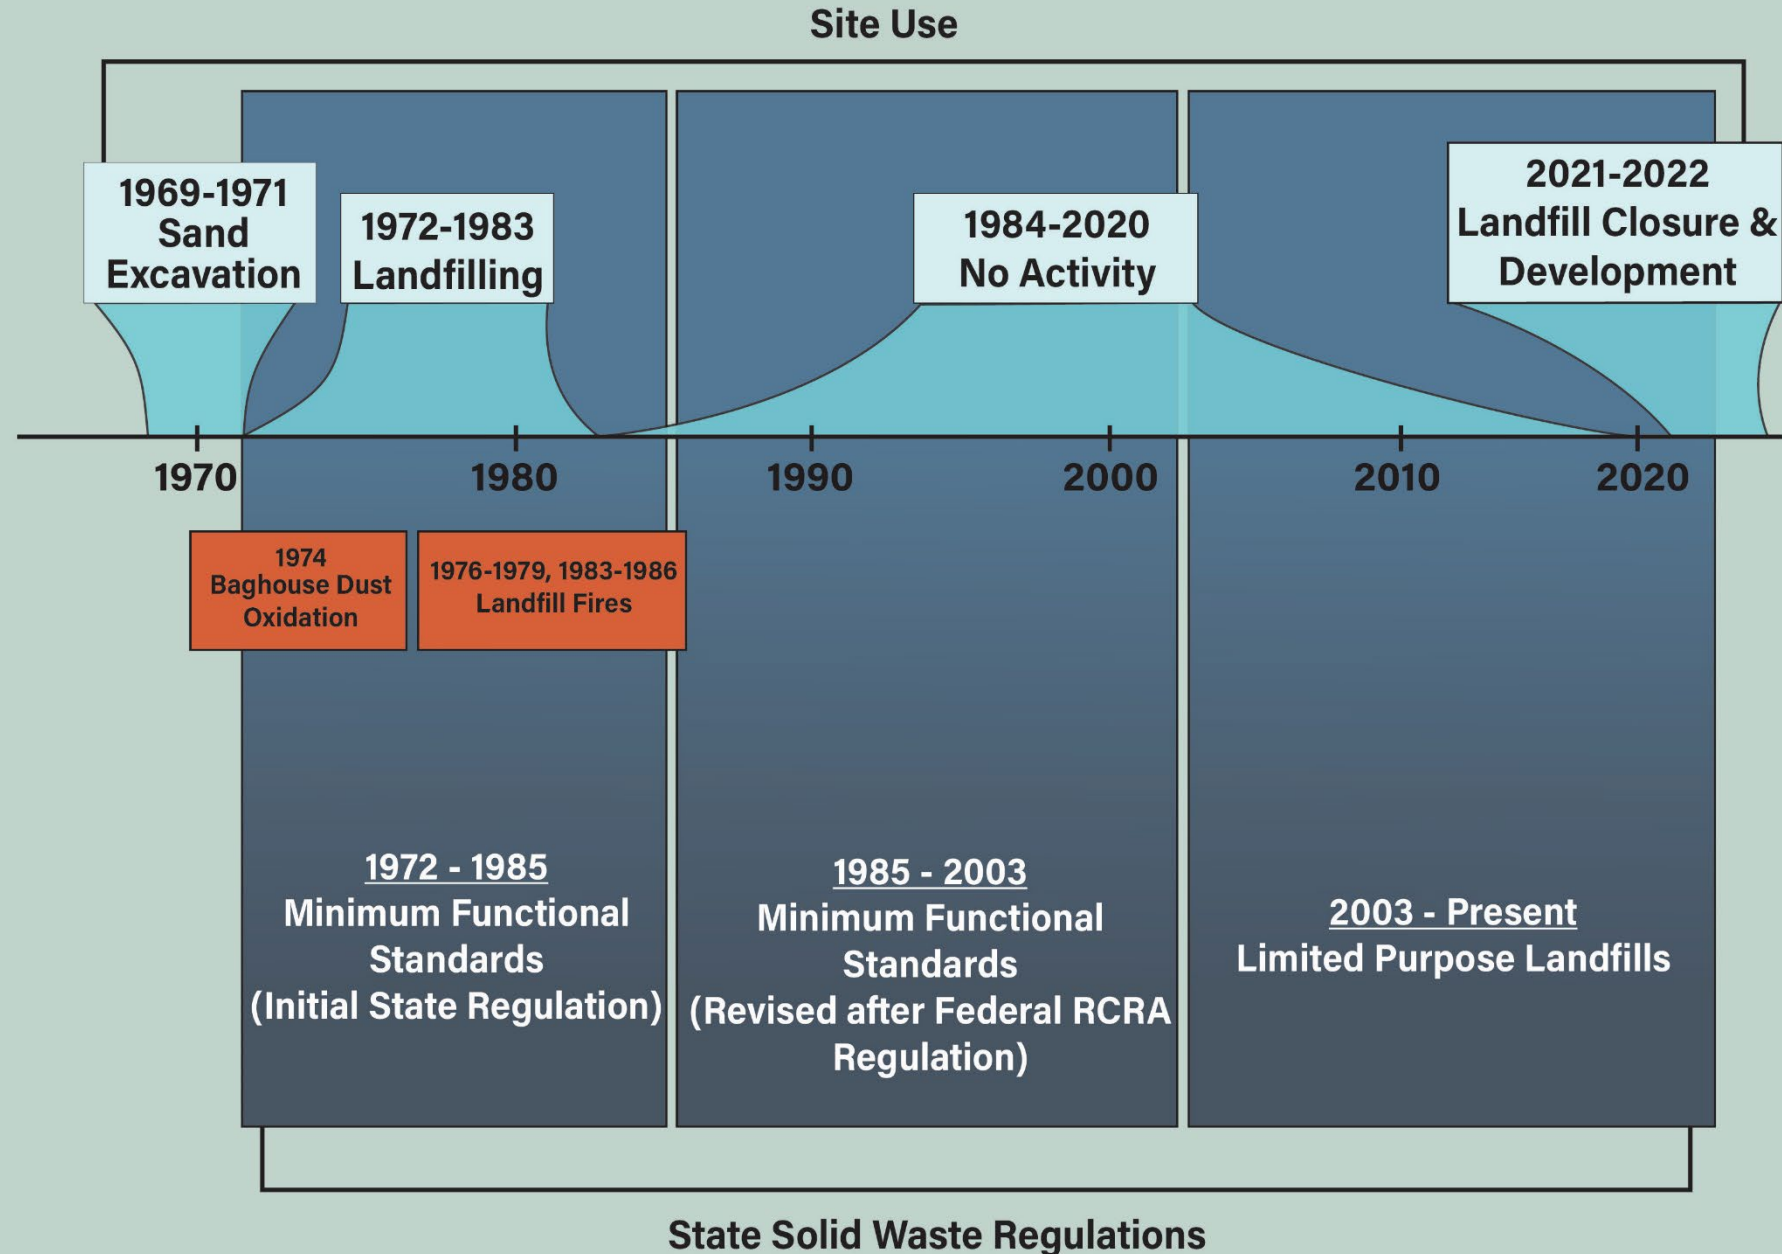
Site Use

1969-1971
Sand
Excavation

1972-1983
Landfilling

1984-2020
No Activity

2021-2022
Landfill Closure &
Development

1970

1980

1990

2000

2010

2020

1974
Baghouse Dust
Oxidation

1976-1979, 1983-1986
Landfill Fires

1972 - 1985
Minimum Functional Standards
(Initial State Regulation)

1985 - 2003
Minimum Functional Standards
(Revised after Federal RCRA Regulation)

2003 - Present
Limited Purpose Landfills

State Solid Waste Regulations